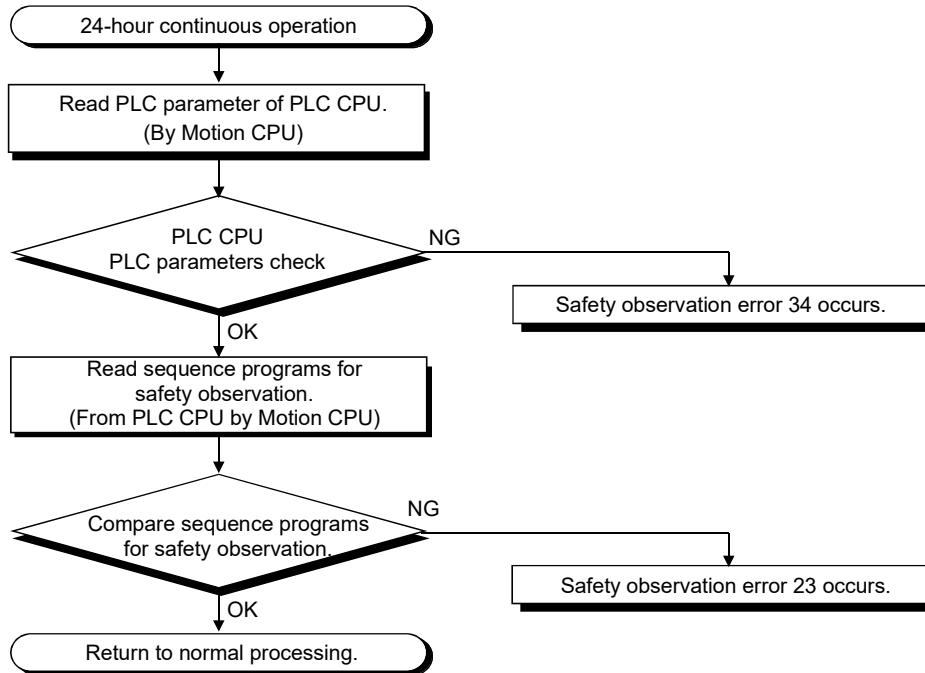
24-hour continuous operation

Read PLC parameter of PLC CPU.
(By Motion CPU)

PLC CPU
PLC parameters check

NG

Safety observation error 34 occurs.

OK

Read sequence programs for safety observation.
(From PLC CPU by Motion CPU)

Compare sequence programs for safety observation.

NG

Safety observation error 23 occurs.

OK

Return to normal processing.